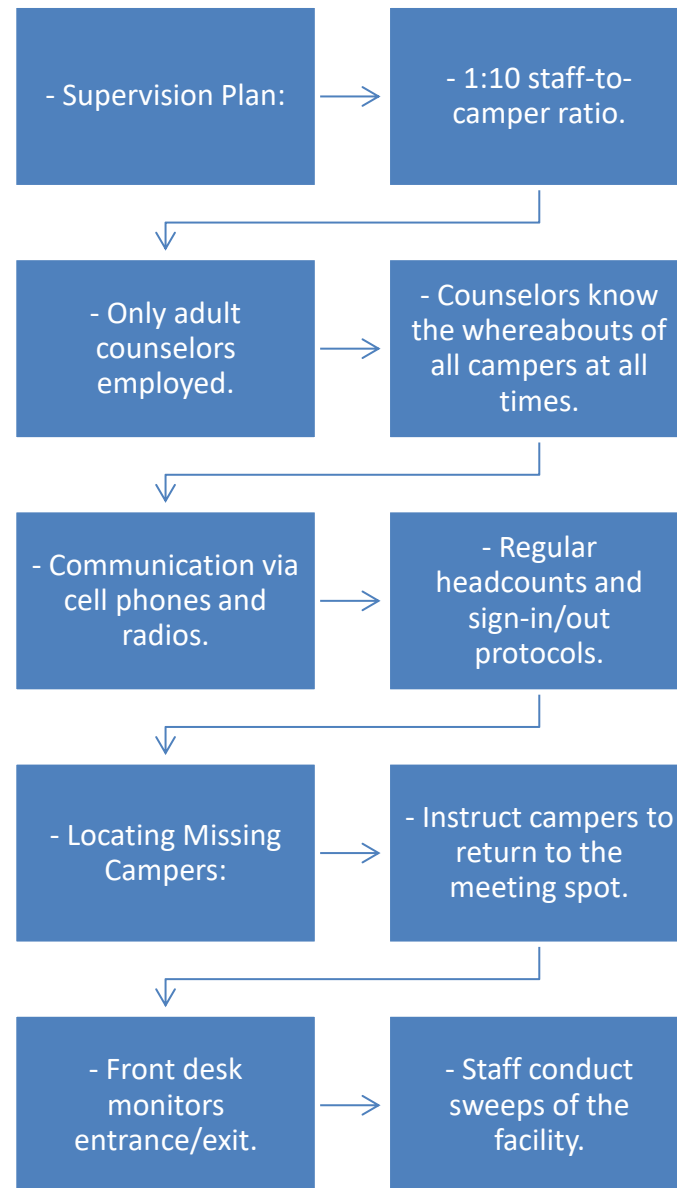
- Supervision Plan:

- 1:10 staff-to-camper ratio.

- Only adult counselors employed.

- Counselors know the whereabouts of all campers at all times.

- Communication via cell phones and radios.

- Regular headcounts and sign-in/out protocols.

- Locating Missing Campers:

- Instruct campers to return to the meeting spot.

- Front desk monitors entrance/exit.

- Staff conduct sweeps of the facility.